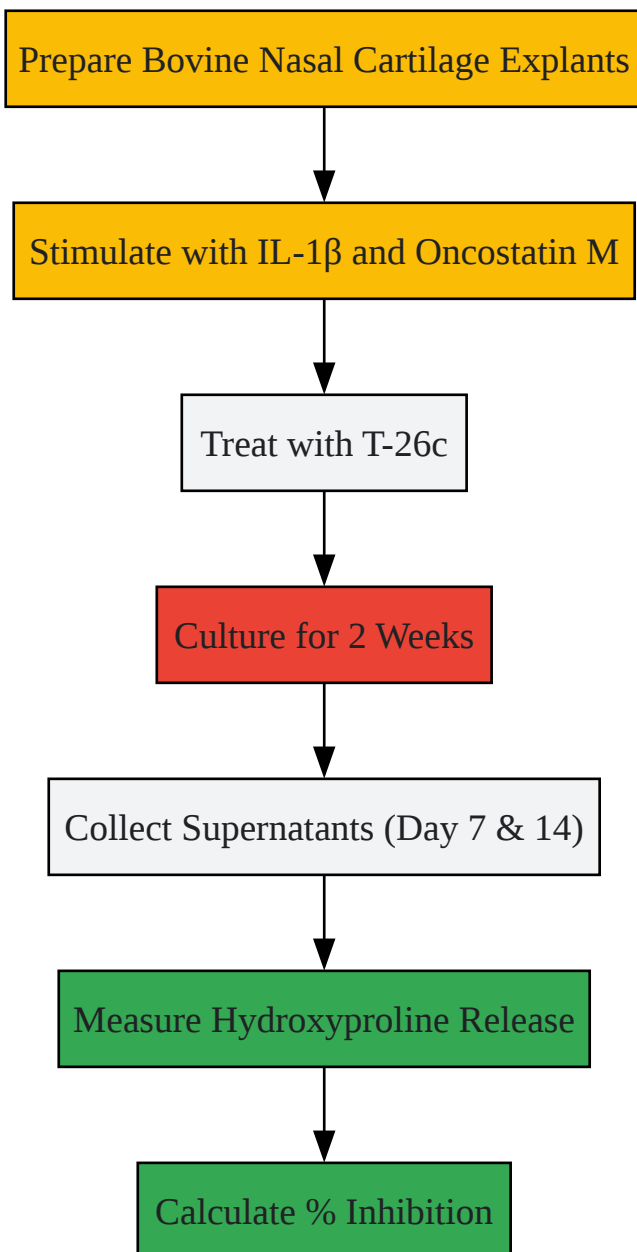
Prepare Bovine Nasal Cartilage Explants

Stimulate with IL-1β and Oncostatin M

Treat with T-26c

Culture for 2 Weeks

Collect Supernatants (Day 7 & 14)

Measure Hydroxyproline Release

Calculate % Inhibition